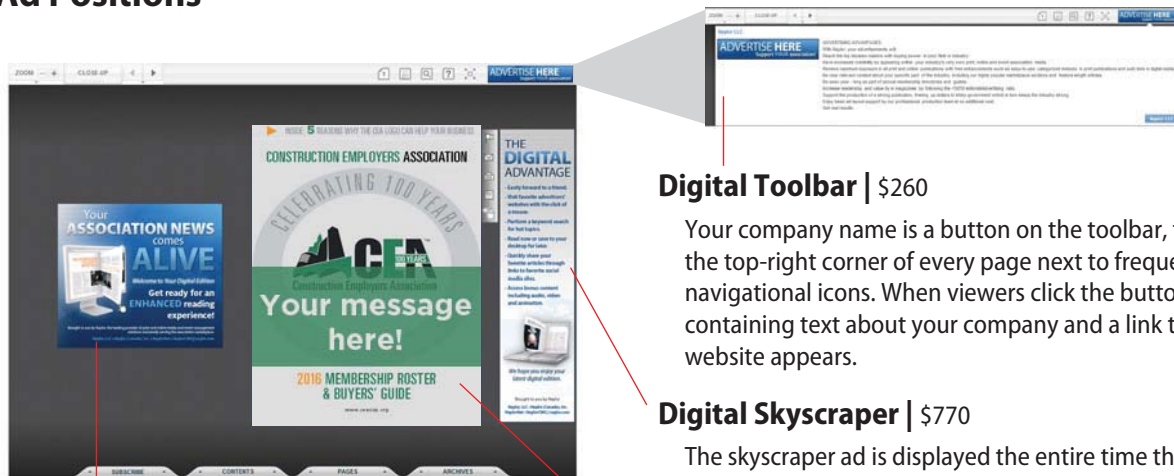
Ad Positions

ZOOM — + CLOSE-UP ◂ ▸ ADVERTISE HERE Support YOUR association

INSIDE: 5 REASONS WHY THE CEA LOGO CAN HELP YOUR BUSINESS

CONSTRUCTION EMPLOYERS ASSOCIATION

CELEBRATING 100 YEARS

CEA 100 YEARS

Construction Employers Association

Your message here!

2016 MEMBERSHIP ROSTER & BUYERS' GUIDE

www.ceanw.org

Your ASSOCIATION NEWS comes ALIVE

Welcome to Your Digital Edition

Get ready for an ENHANCED reading experience!

THE DIGITAL ADVANTAGE

- Easily forward to a friend.
- Visit favorite advertisers' websites with the click of a mouse.
- Perform a keyword search for hot topics.
- Read now or save to your desktop for later.
- Quickly share your favorite articles through links to favorite social media sites.
- Access bonus content including audio, video and animation.

We hope you enjoy your latest digital edition.

SUBSCRIBE CONTENTS PAGES ARCHIVES

ZOOM — + CLOSE-UP ◂ ▸ ADVERTISE HERE

ADVERTISE HERE Support YOUR association

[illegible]

Digital Toolbar | $260

Your company name is a button on the toolbar, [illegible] the top-right corner of every page next to freque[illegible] navigational icons. When viewers click the butto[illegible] containing text about your company and a link t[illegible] website appears.

Digital Skyscraper | $770

The skyscraper ad is displayed the entire time th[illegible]